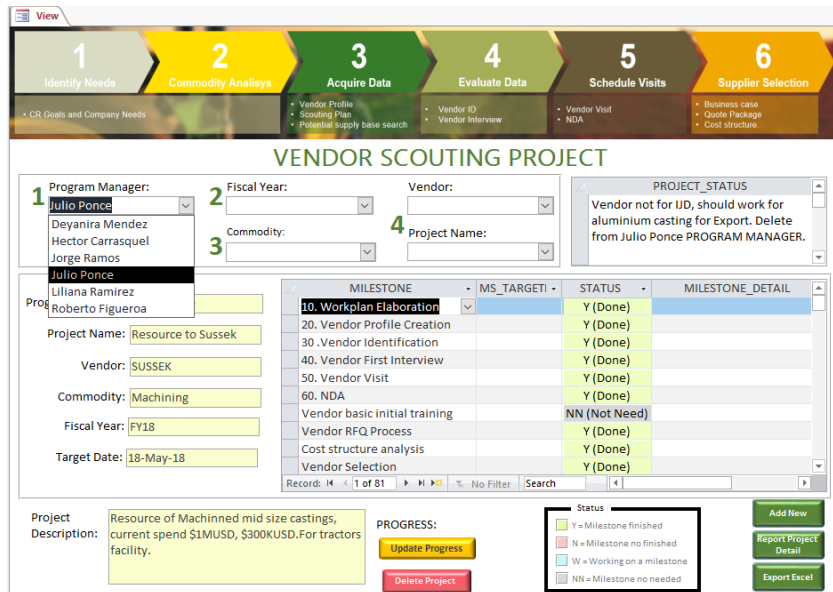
View

1 Identify Needs
• CR Goals and Company Needs

2 Commodity Analisys

3 Acquire Data
• Vendor Profile
• Scouting Plan
• Potential supply base search

4 Evaluate Data
• Vendor ID
• Vendor Interview

5 Schedule Visits
• Vendor Visit
• NDA

6 Supplier Selection
• Business case
• Quote Package
• Cost structure.

VENDOR SCOUTING PROJECT

1 Program Manager:
Julio Ponce
Deyanira Mendez
Hector Carrasquel
Jorge Ramos
Julio Ponce
Liliana Ramirez
Roberto Figueroa

2 Fiscal Year:

3 Commodity:

Vendor:

4 Project Name:

PROJECT_STATUS
Vendor not for IJD, should work for aluminium casting for Export. Delete from Julio Ponce PROGRAM MANAGER.

Prog

Project Name: Resource to Sussek

Vendor: SUSSEK

Commodity: Machining

Fiscal Year: FY18

Target Date: 18-May-18

| MILESTONE | MS_TARGETI | STATUS | MILESTONE_DETAIL |
|---|---|---|---|
| 10. Workplan Elaboration | | Y (Done) | |
| 20. Vendor Profile Creation | | Y (Done) | |
| 30 .Vendor Identification | | Y (Done) | |
| 40. Vendor First Interview | | Y (Done) | |
| 50. Vendor Visit | | Y (Done) | |
| 60. NDA | | Y (Done) | |
| Vendor basic initial training | | NN (Not Need) | |
| Vendor RFQ Process | | Y (Done) | |
| Cost structure analysis | | Y (Done) | |
| Vendor Selection | | Y (Done) | |

Record: 1 of 81 No Filter Search

Project Description: Resource of Machinned mid size castings, current spend $1MUSD, $300KUSD.For tractors facility.

PROGRESS:
Update Progress
Delete Project

Status
Y = Milestone finished
N = Milestone no finished
W = Working on a milestone
NN = Milestone no needed

Add New
Report Project Detail
Export Excel